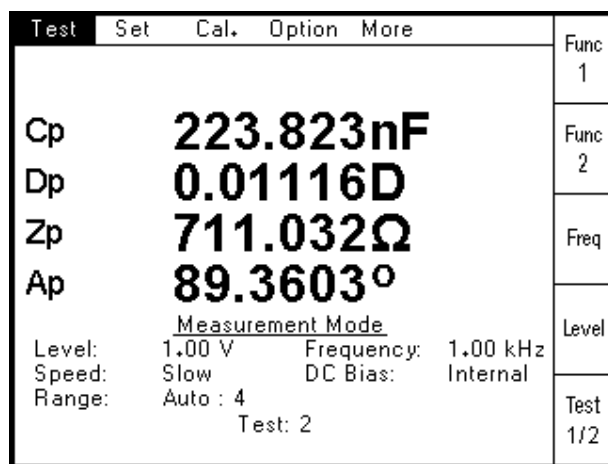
Test Set Cal. Option More

Func 1

Func 2

Freq

Level

Test 1/2

Cp 223.823nF
Dp 0.01116D
Zp 711.032Ω
Ap 89.3603°

Measurement Mode

Level: 1.00 V Frequency: 1.00 kHz
Speed: Slow DC Bias: Internal
Range: Auto : 4
Test: 2